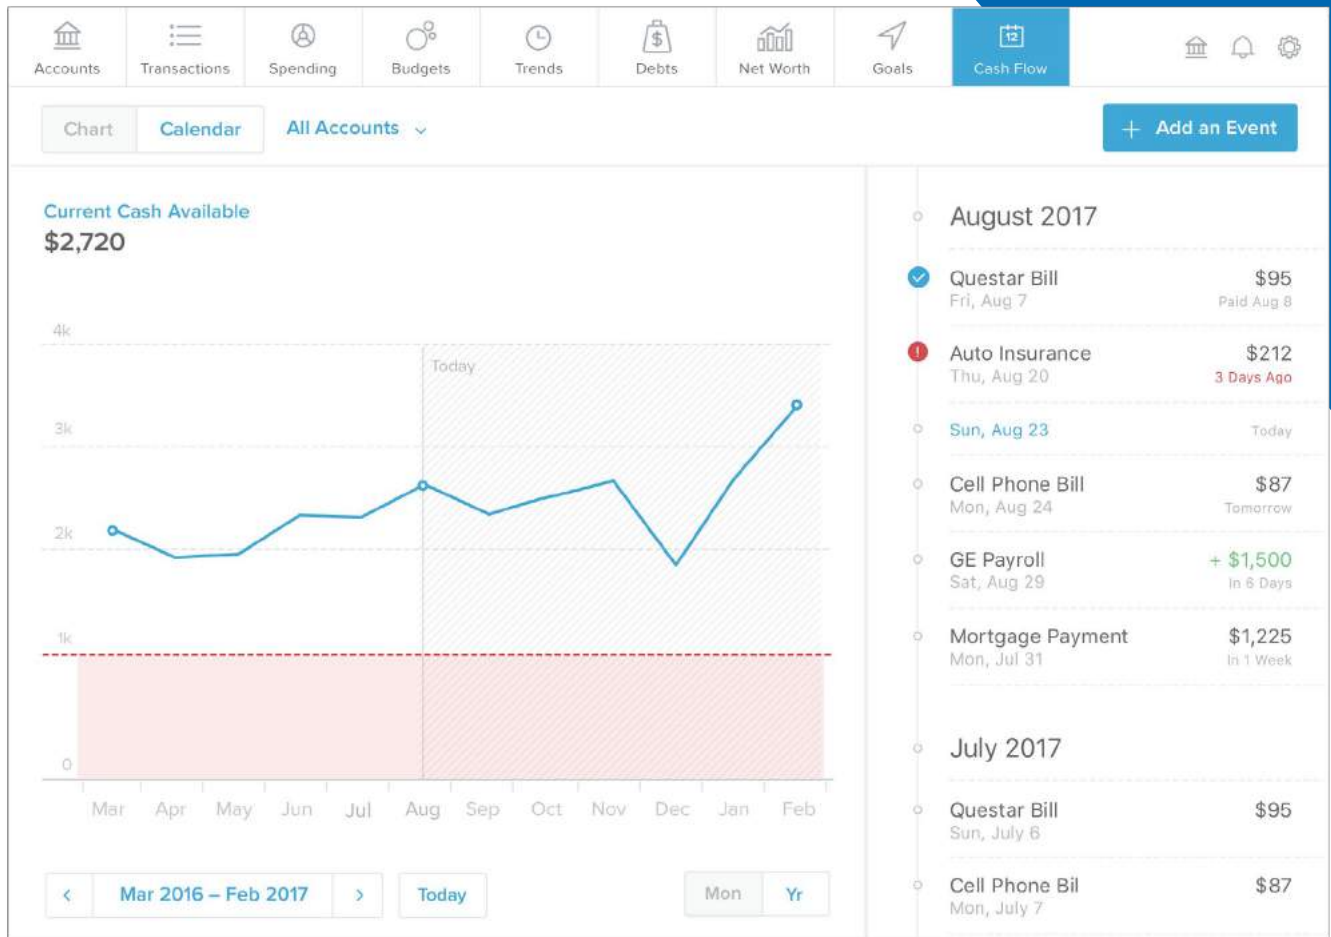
Accounts Transactions Spending Budgets Trends Debts Net Worth Goals Cash Flow

Chart Calendar All Accounts

+ Add an Event

Current Cash Available
$2,720

4k
3k
2k
1k
0
Today

Mar Apr May Jun Jul Aug Sep Oct Nov Dec Jan Feb

< Mar 2016 – Feb 2017 > Today

Mon Yr

August 2017

Questar Bill $95
Fri, Aug 7 Paid Aug 8

Auto Insurance $212
Thu, Aug 20 3 Days Ago

Sun, Aug 23 Today

Cell Phone Bill $87
Mon, Aug 24 Tomorrow

GE Payroll + $1,500
Sat, Aug 29 In 6 Days

Mortgage Payment $1,225
Mon, Jul 31 In 1 Week

July 2017

Questar Bill $95
Sun, July 6

Cell Phone Bil $87
Mon, July 7